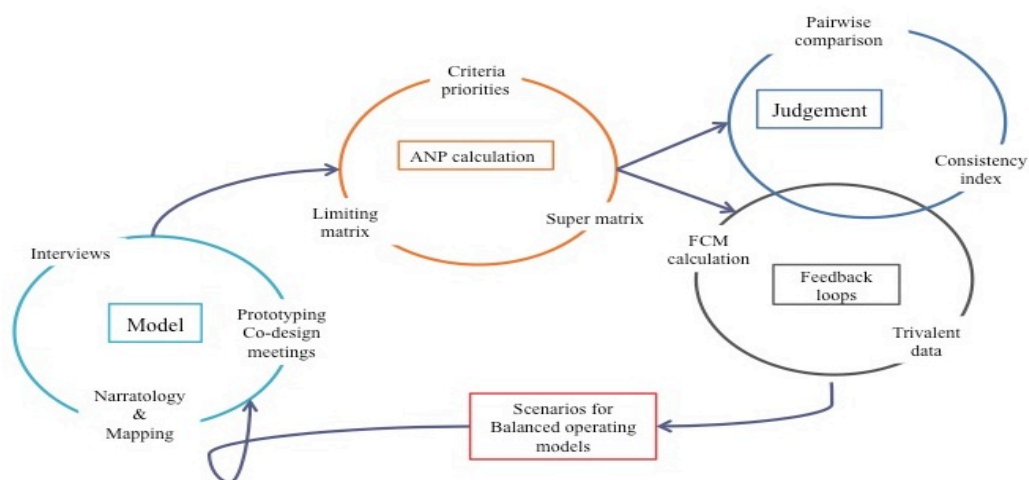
Criteria priorities

ANP calculation

Limiting matrix

Super matrix

Pairwise comparison

Judgement

Consistency index

FCM calculation

Feedback loops

Trivalent data

Interviews

Model

Prototyping Co-design meetings

Narratology & Mapping

Scenarios for Balanced operating models